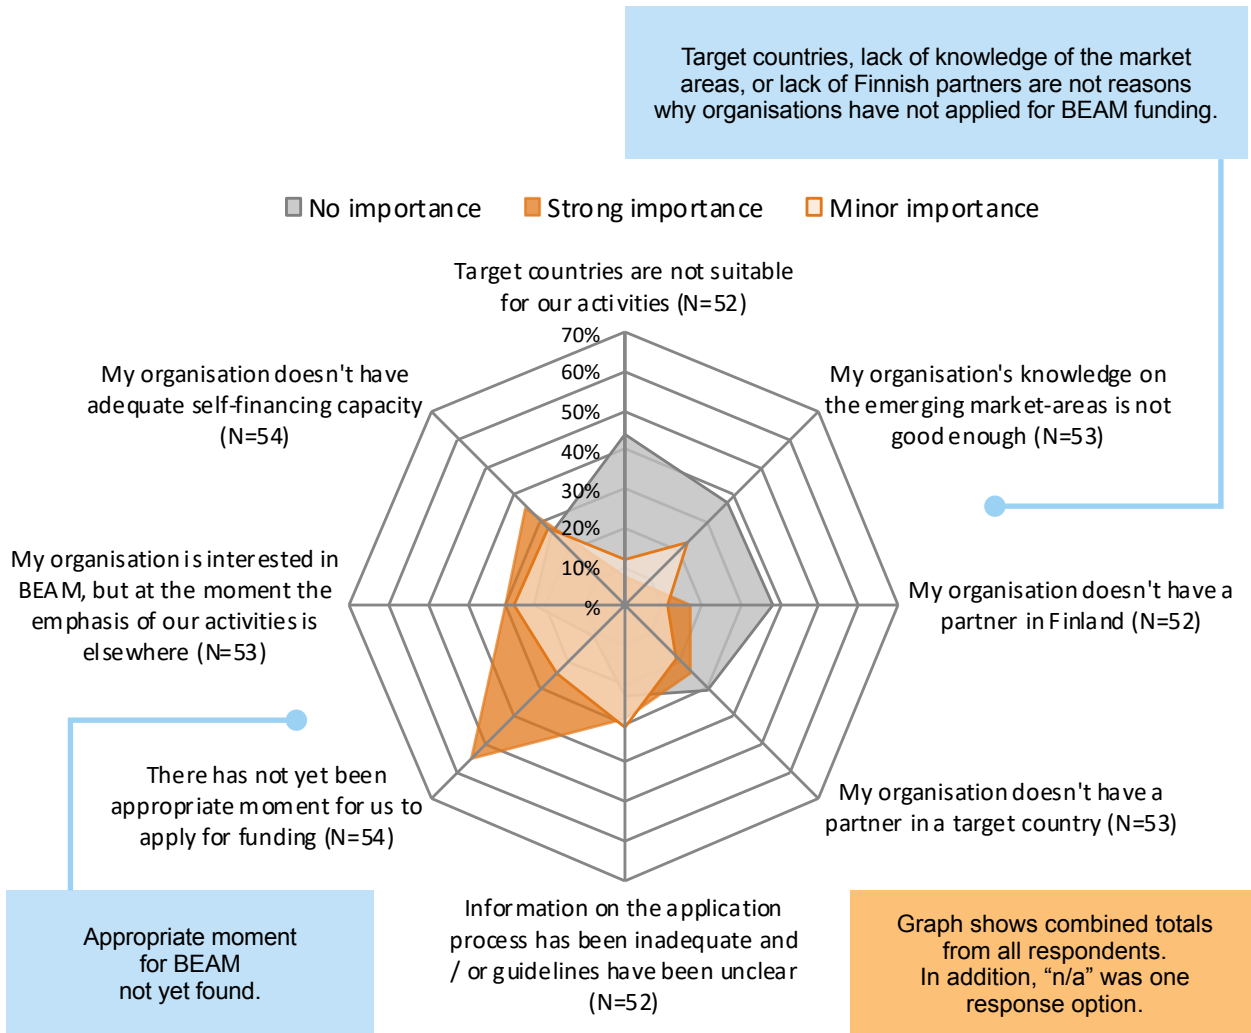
Target countries, lack of knowledge of the market areas, or lack of Finnish partners are not reasons why organisations have not applied for BEAM funding.

No importance
Strong importance
Minor importance

Target countries are not suitable for our activities (N=52)

70%
60%
50%
40%
30%
20%
10%
%

My organisation's knowledge on the emerging market-areas is not good enough (N=53)

My organisation doesn't have a partner in Finland (N=52)

My organisation doesn't have a partner in a target country (N=53)

Information on the application process has been inadequate and / or guidelines have been unclear (N=52)

There has not yet been appropriate moment for us to apply for funding (N=54)

My organisation is interested in BEAM, but at the moment the emphasis of our activities is elsewhere (N=53)

My organisation doesn't have adequate self-financing capacity (N=54)

Appropriate moment for BEAM not yet found.

Graph shows combined totals from all respondents. In addition, “n/a” was one response option.